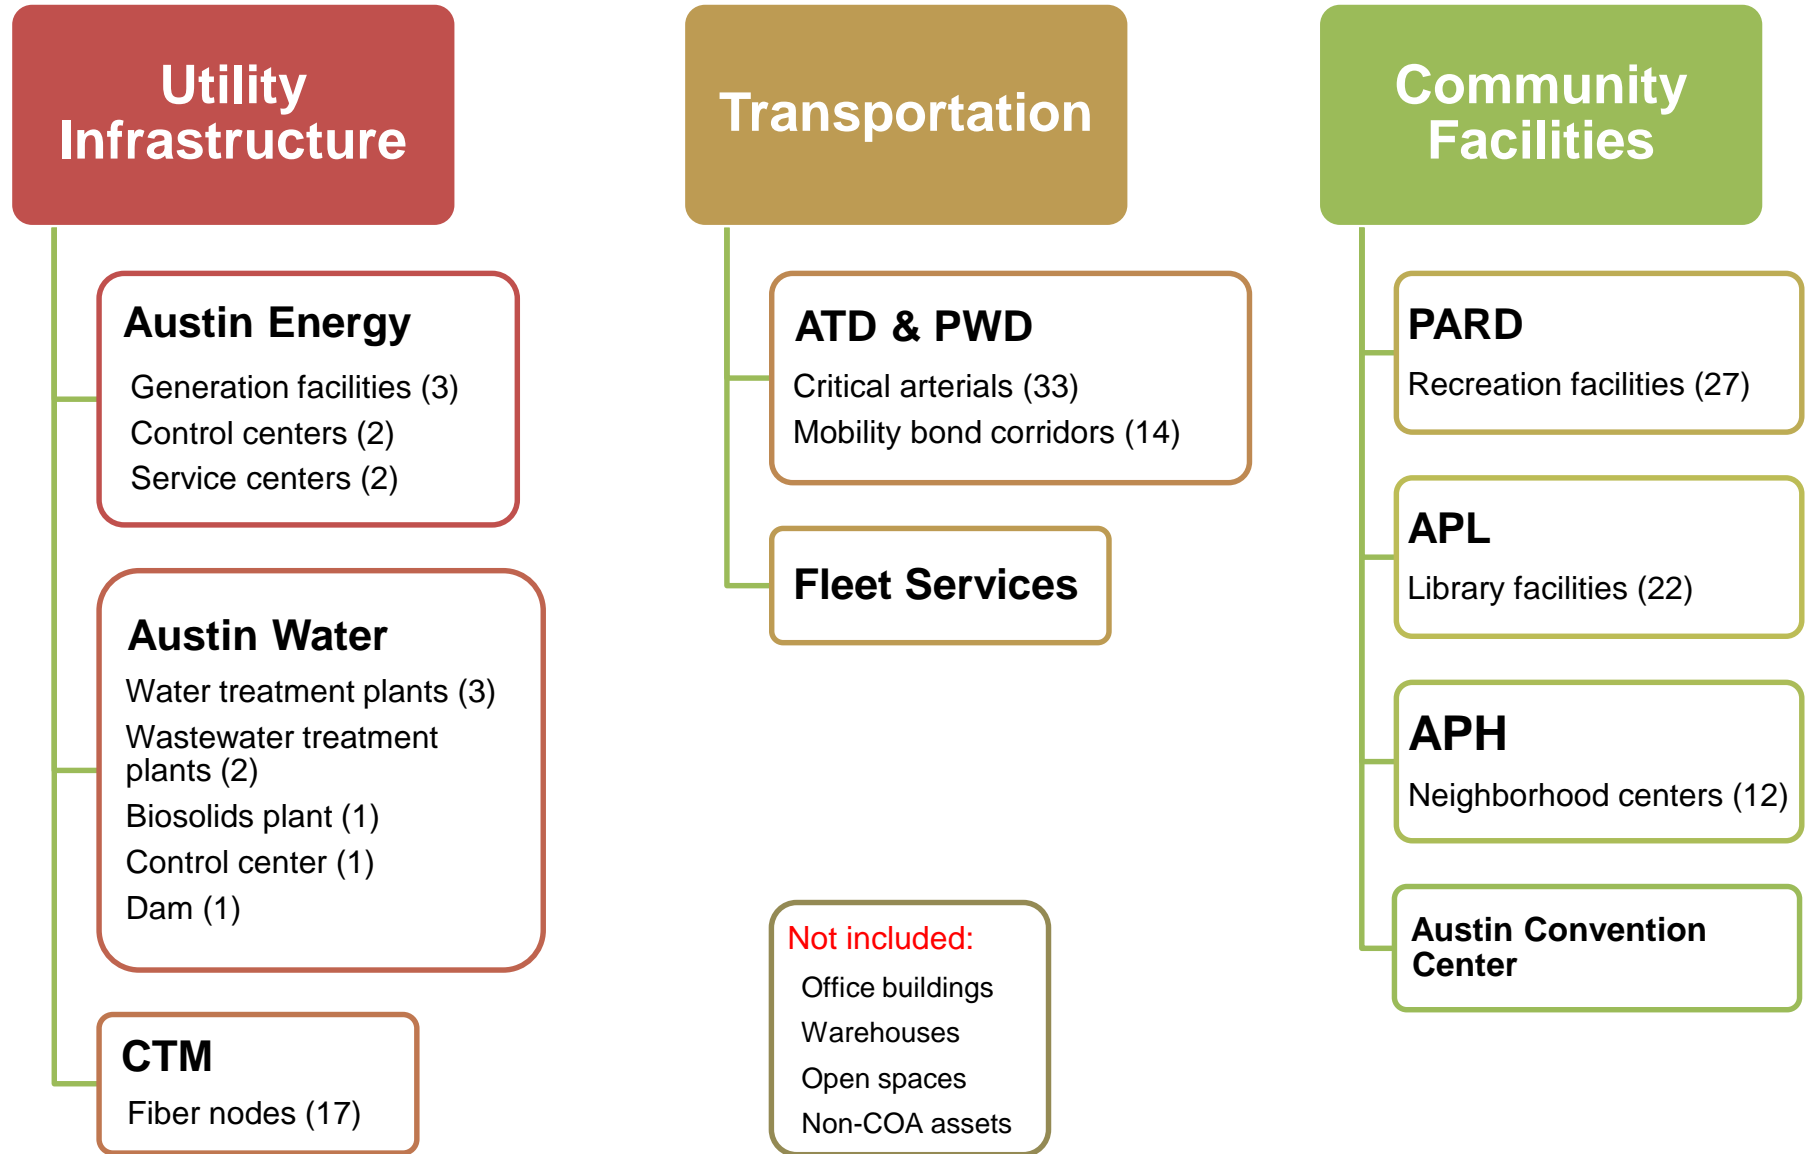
Utility Infrastructure

Austin Energy
Generation facilities (3)
Control centers (2)
Service centers (2)

Austin Water
Water treatment plants (3)
Wastewater treatment plants (2)
Biosolids plant (1)
Control center (1)
Dam (1)

CTM
Fiber nodes (17)

Transportation

ATD & PWD
Critical arterials (33)
Mobility bond corridors (14)

Fleet Services

Not included:
Office buildings
Warehouses
Open spaces
Non-COA assets

Community Facilities

PARD
Recreation facilities (27)

APL
Library facilities (22)

APH
Neighborhood centers (12)

Austin Convention Center